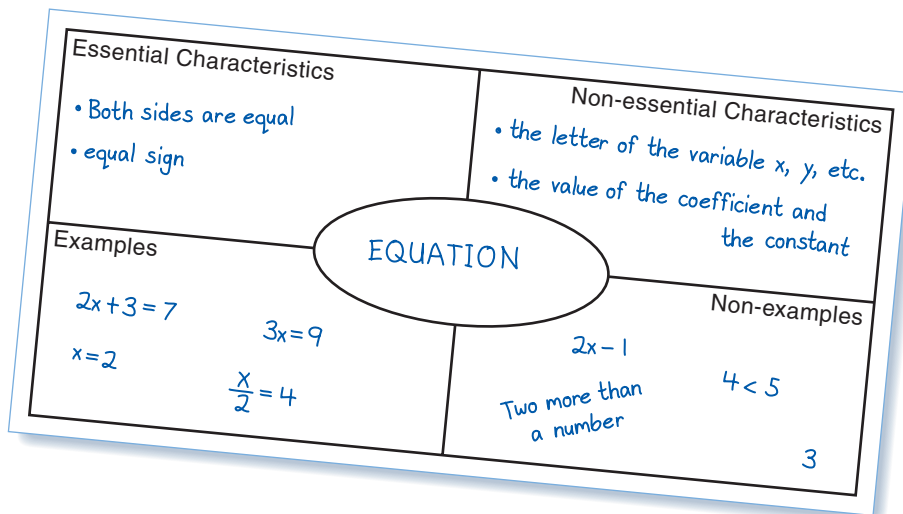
Essential Characteristics

• Both sides are equal

• equal sign

Non-essential Characteristics

• the letter of the variable x, y, etc.

• the value of the coefficient and the constant

EQUATION

Examples

$2x+3=7$

$3x=9$

$x=2$

$\frac{x}{2}=4$

Non-examples

$2x-1$

$4<5$

Two more than a number

3